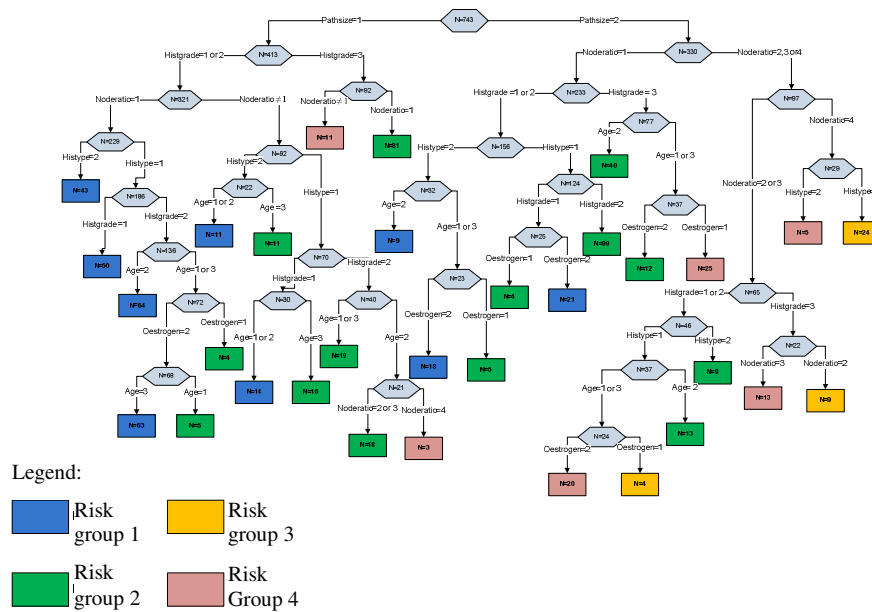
N=743
Pathsize=1
Pathsize=2
N=413
Histgrade=1 or 2
Histgrade=3
N=330
Noderatio=1
Noderatio=2,3 or 4
N=321
Noderatio=1
Noderatio ≠ 1
N=92
Noderatio ≠ 1
Noderatio=1
N=11
N=81
N=233
Histgrade =1 or 2
Histgrade = 3
N=97
N=229
Histype=2
Histype=1
N=43
N=186
Histgrade=1
Histgrade=2
N=50
N=136
Age=2
Age=1 or 3
N=64
N=72
Oestrogen=2
Oestrogen=1
N=4
N=68
Age=3
Age=1
N=63
N=5
N=92
Histype=2
Histype=1
N=22
Age=1 or 2
Age=3
N=11
N=11
N=70
Histgrade=1
Histgrade=2
N=30
Age=1 or 2
Age=3
N=14
N=16
N=40
Age=1 or 3
Age=2
N=19
N=21
Noderatio=2 or 3
Noderatio=4
N=18
N=3
N=156
Histype=2
Histype=1
N=32
Age=2
Age=1 or 3
N=9
N=23
Oestrogen=2
Oestrogen=1
N=18
N=5
N=124
Histgrade=1
Histgrade=2
N=25
Oestrogen=1
Oestrogen=2
N=4
N=21
N=99
N=77
Age=2
Age=1 or 3
N=40
N=37
Oestrogen=2
Oestrogen=1
N=12
N=25
Noderatio=2 or 3
Noderatio=4
N=29
Histype=2
Histype=1
N=5
N=24
N=65
Histgrade=1 or 2
Histgrade=3
N=46
Histype=1
Histype=2
N=37
Age=1 or 3
Age= 2
N=9
N=24
Oestrogen=2
Oestrogen=1
N=20
N=4
N=13
N=22
Noderatio=3
Noderatio=2
N=13
N=9

Legend:
Risk group 1
Risk group 3
Risk group 2
Risk Group 4